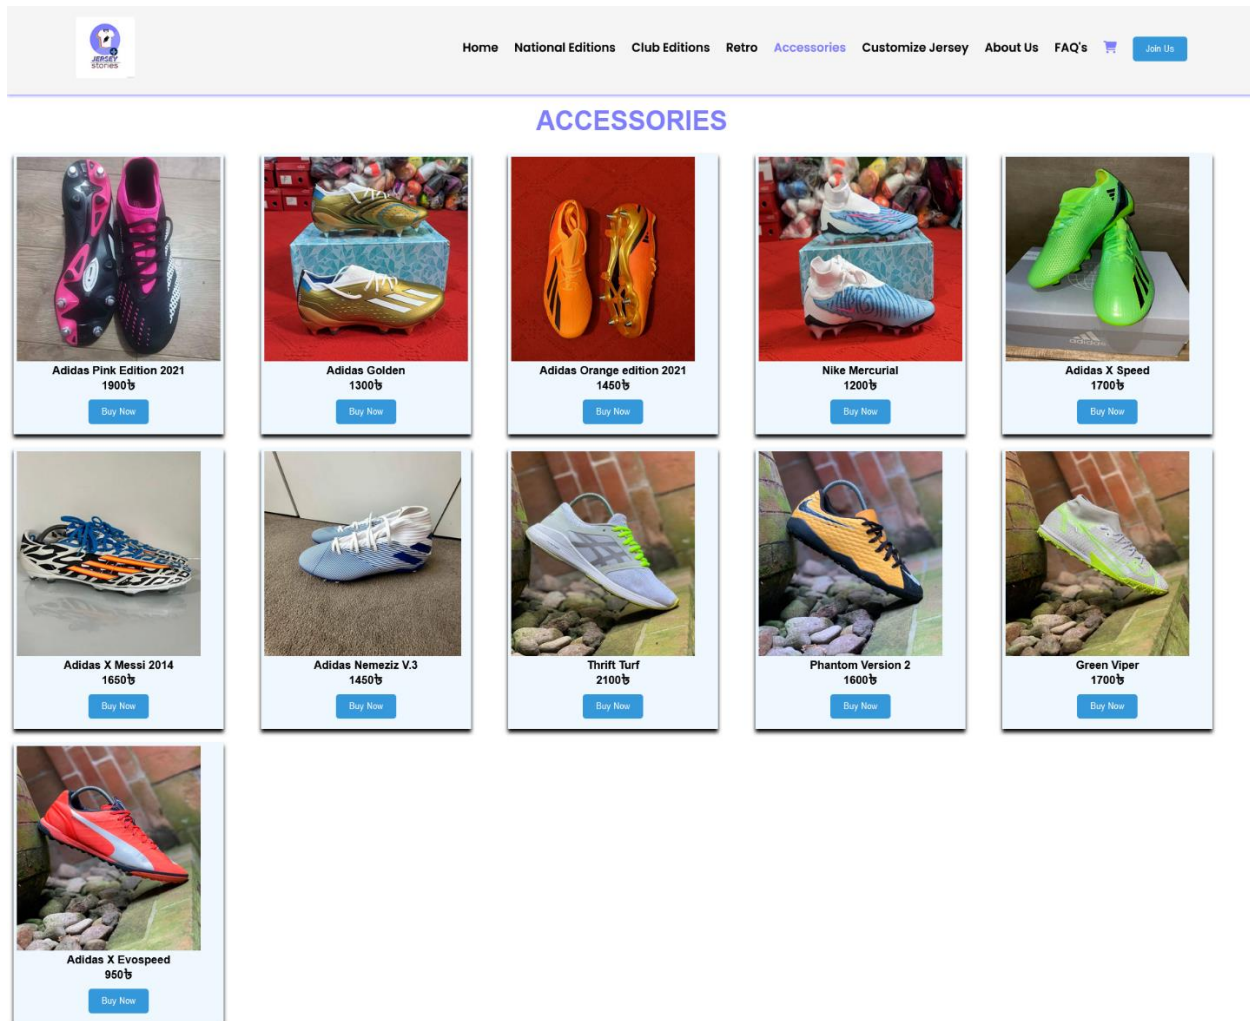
JERSEY stories

Home National Editions Club Editions Retro Accessories Customize Jersey About Us FAQ's Join Us

ACCESSORIES

Adidas Pink Edition 2021
1900৳
Buy Now

Adidas Golden
1300৳
Buy Now

Adidas Orange edition 2021
1450৳
Buy Now

Nike Mercurial
1200৳
Buy Now

Adidas X Speed
1700৳
Buy Now

Adidas X Messi 2014
1650৳
Buy Now

Adidas Nemeziz V.3
1450৳
Buy Now

Thrift Turf
2100৳
Buy Now

Phantom Version 2
1600৳
Buy Now

Green Viper
1700৳
Buy Now

Adidas X Evospeed
950৳
Buy Now